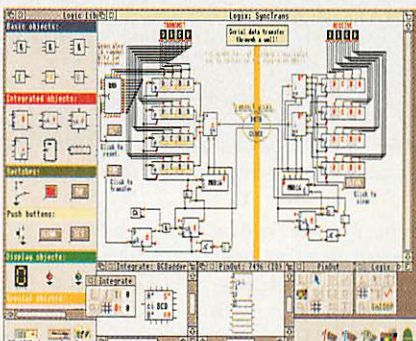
Logic Lib
Basic objects:
Integrated objects:
Switches:
Push buttons:
Display objects:
Special objects:
Logix: SyncTrans
"TRANSMIT"
Serial data transfer through a wall!
RECEIVE
Click to reset
Click to transfer
Click to clear
Transmission
DATA
CLOCK
Integrate: BCDadder
Integrate
BCD
PinOut: 74% (83)
PinOut
Logix
SwIOP
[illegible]